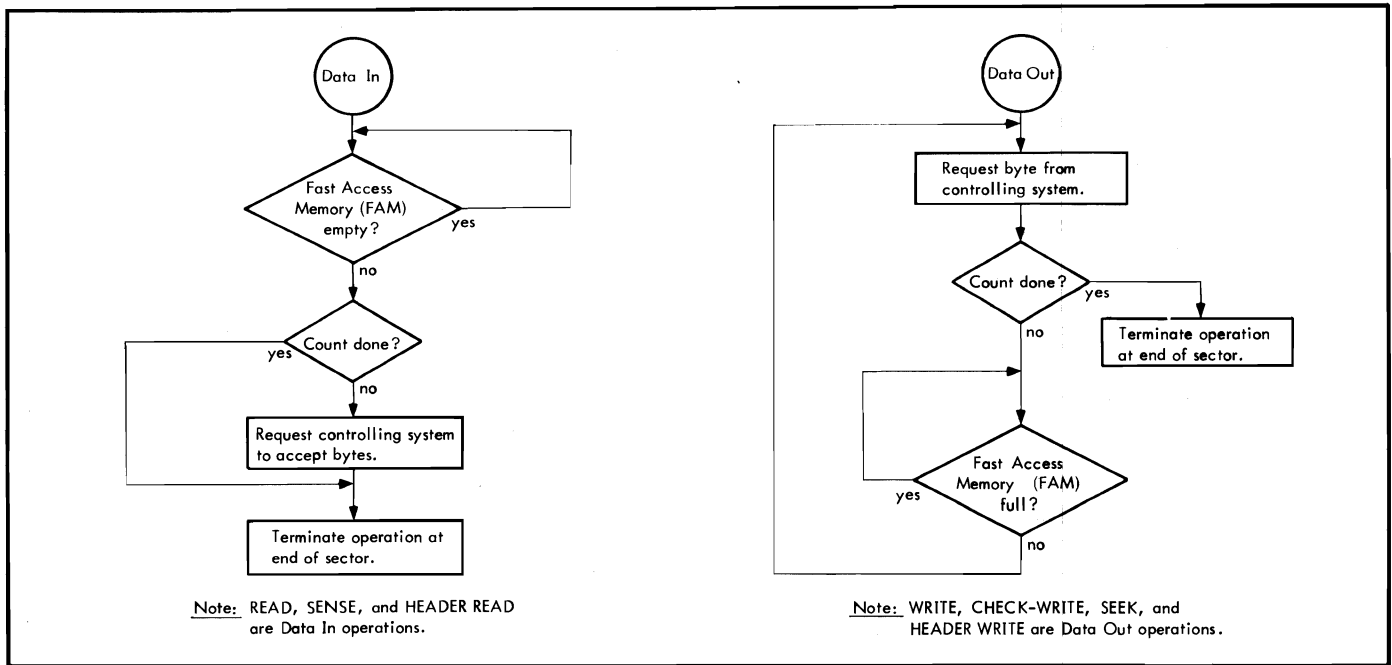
Data In

Fast Access Memory (FAM) empty?

yes

no

Count done?

yes

no

Request controlling system to accept bytes.

Terminate operation at end of sector.

Note: READ, SENSE, and HEADER READ are Data In operations.

Data Out

Request byte from controlling system.

Count done?

yes

Terminate operation at end of sector.

no

Fast Access Memory (FAM) full?

yes

no

Note: WRITE, CHECK-WRITE, SEEK, and HEADER WRITE are Data Out operations.